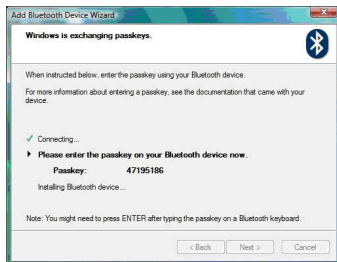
Add Bluetooth Device Wizard

Windows is exchanging passkeys.

When instructed below, enter the passkey using your Bluetooth device.

For more information about entering a passkey, see the documentation that came with your device.

Connecting...

Please enter the passkey on your Bluetooth device now.

Passkey: 47195186

Installing Bluetooth device...

Note: You might need to press ENTER after typing the passkey on a Bluetooth keyboard.

< Back Next > Cancel